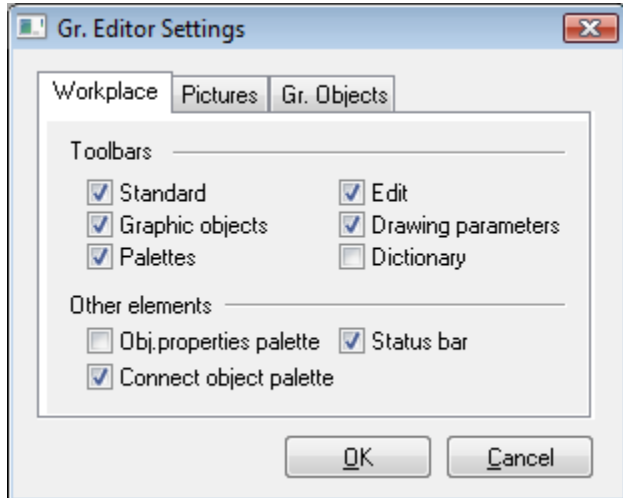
Gr. Editor Settings

Workplace | Pictures | Gr. Objects

Toolbars

Standard
Graphic objects
Palettes

Edit
Drawing parameters
Dictionary

Other elements

Obj.properties palette
Status bar
Connect object palette

OK
Cancel